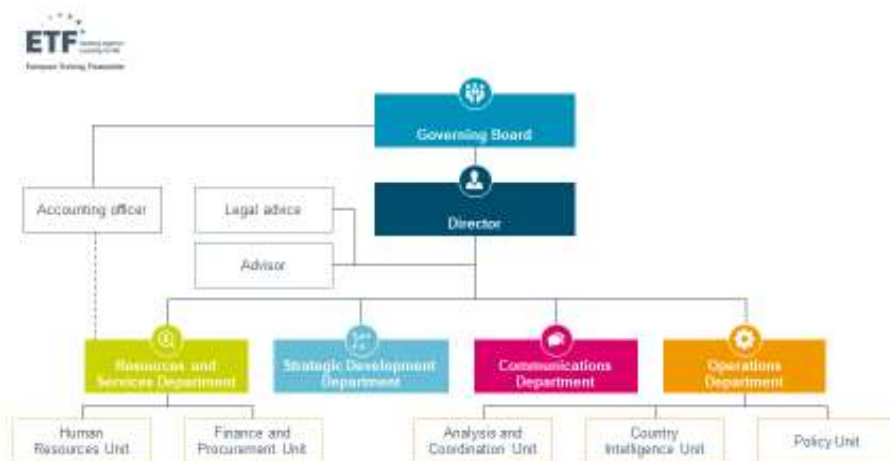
ETF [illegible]
European Training Foundation

Governing Board

Director

Accounting officer

Legal advice

Advisor

Resources and Services Department

Strategic Development Department

Communications Department

Operations Department

Human Resources Unit

Finance and Procurement Unit

Analysis and Coordination Unit

Country Intelligence Unit

Policy Unit